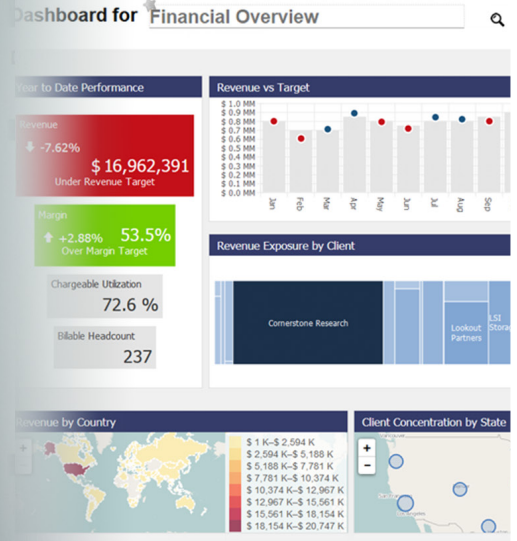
Dashboard for Financial Overview

Year to Date Performance

Revenue
-7.62%
$ 16,962,391
Under Revenue Target

Margin
+2.88%
53.5%
Over Margin Target

Chargeable Utilization
72.6 %

Billable Headcount
237

Revenue vs Target

$ 1.0 MM
$ 0.9 MM
$ 0.8 MM
$ 0.7 MM
$ 0.6 MM
$ 0.5 MM
$ 0.4 MM
$ 0.3 MM
$ 0.2 MM
$ 0.1 MM
$ 0.0 MM

Jan
Feb
Mar
Apr
May
Jun
Jul
Aug
Sep

Revenue Exposure by Client

Cornerstone Research
Lookout Partners
LSI Storage

Revenue by Country

$ 1 K–$ 2,594 K
$ 2,594 K–$ 5,188 K
$ 5,188 K–$ 7,781 K
$ 7,781 K–$ 10,374 K
$ 10,374 K–$ 12,967 K
$ 12,967 K–$ 15,561 K
$ 15,561 K–$ 18,154 K
$ 18,154 K–$ 20,747 K

Client Concentration by State
+
−